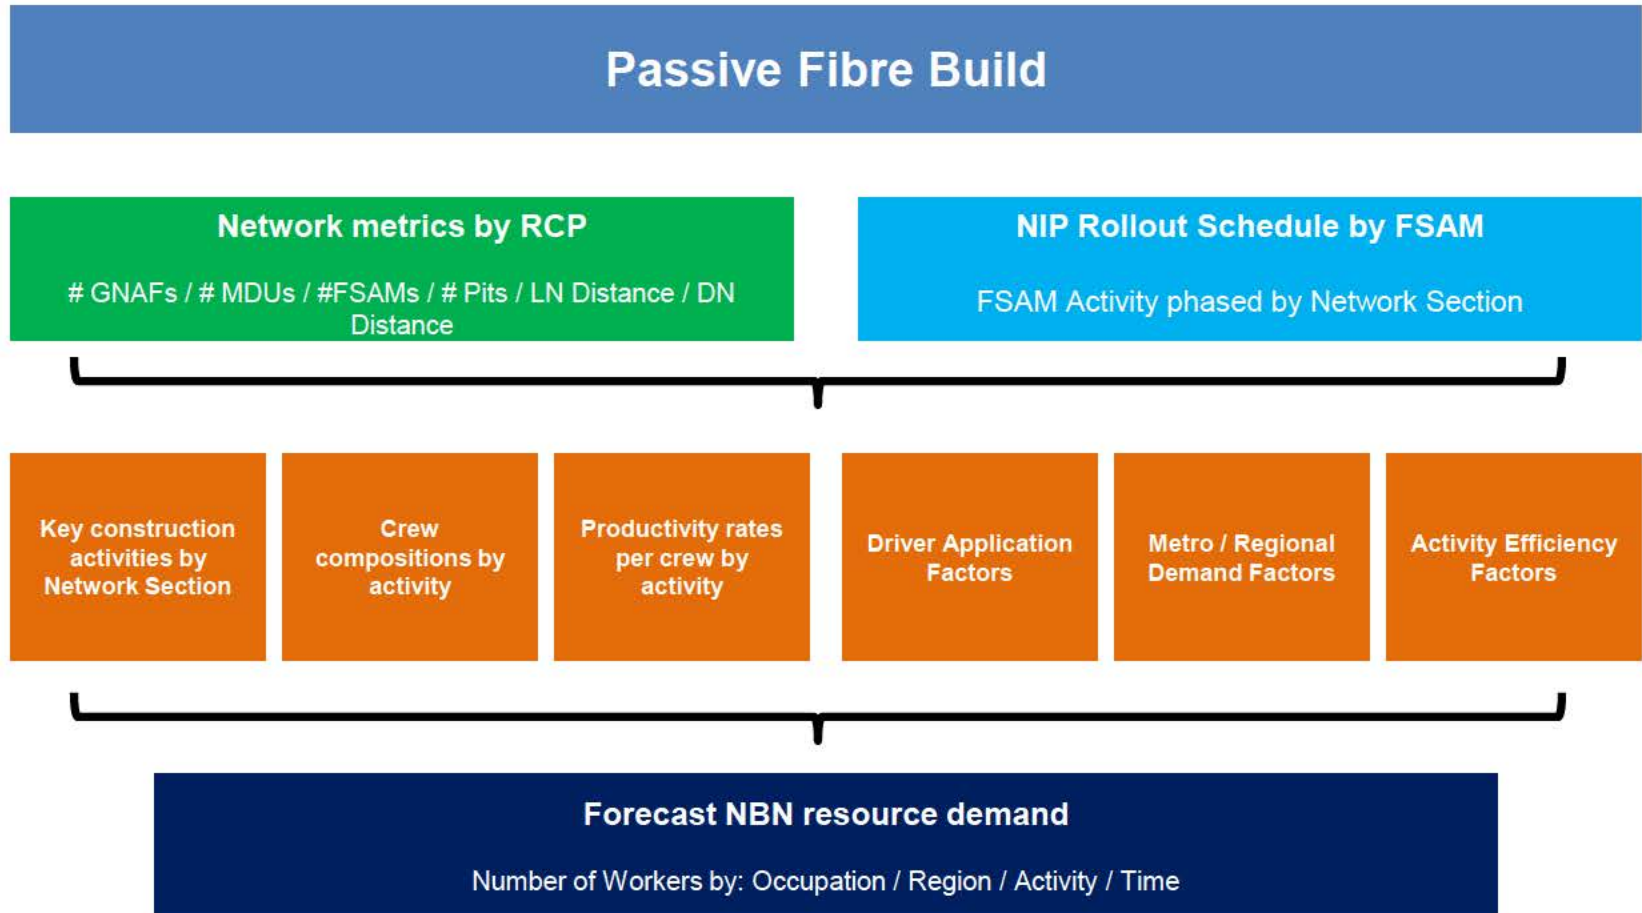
Passive Fibre Build

Network metrics by RCP

# GNAFs / # MDUs / #FSAMs / # Pits / LN Distance / DN Distance

NIP Rollout Schedule by FSAM

FSAM Activity phased by Network Section

Key construction activities by Network Section

Crew compositions by activity

Productivity rates per crew by activity

Driver Application Factors

Metro / Regional Demand Factors

Activity Efficiency Factors

Forecast NBN resource demand

Number of Workers by: Occupation / Region / Activity / Time